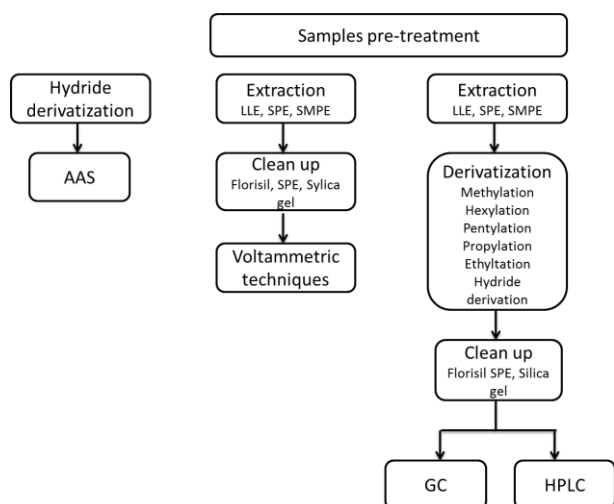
Samples pre-treatment

Hydride derivatization

AAS

Extraction
LLE, SPE, SMPE

Clean up
Florisil, SPE, Sylica gel

Voltammetric techniques

Extraction
LLE, SPE, SMPE

Derivatization
Methylation
Hexylation
Pentylation
Propylation
Ethyltation
Hydride derivation

Clean up
Florisil SPE, Silica gel

GC

HPLC